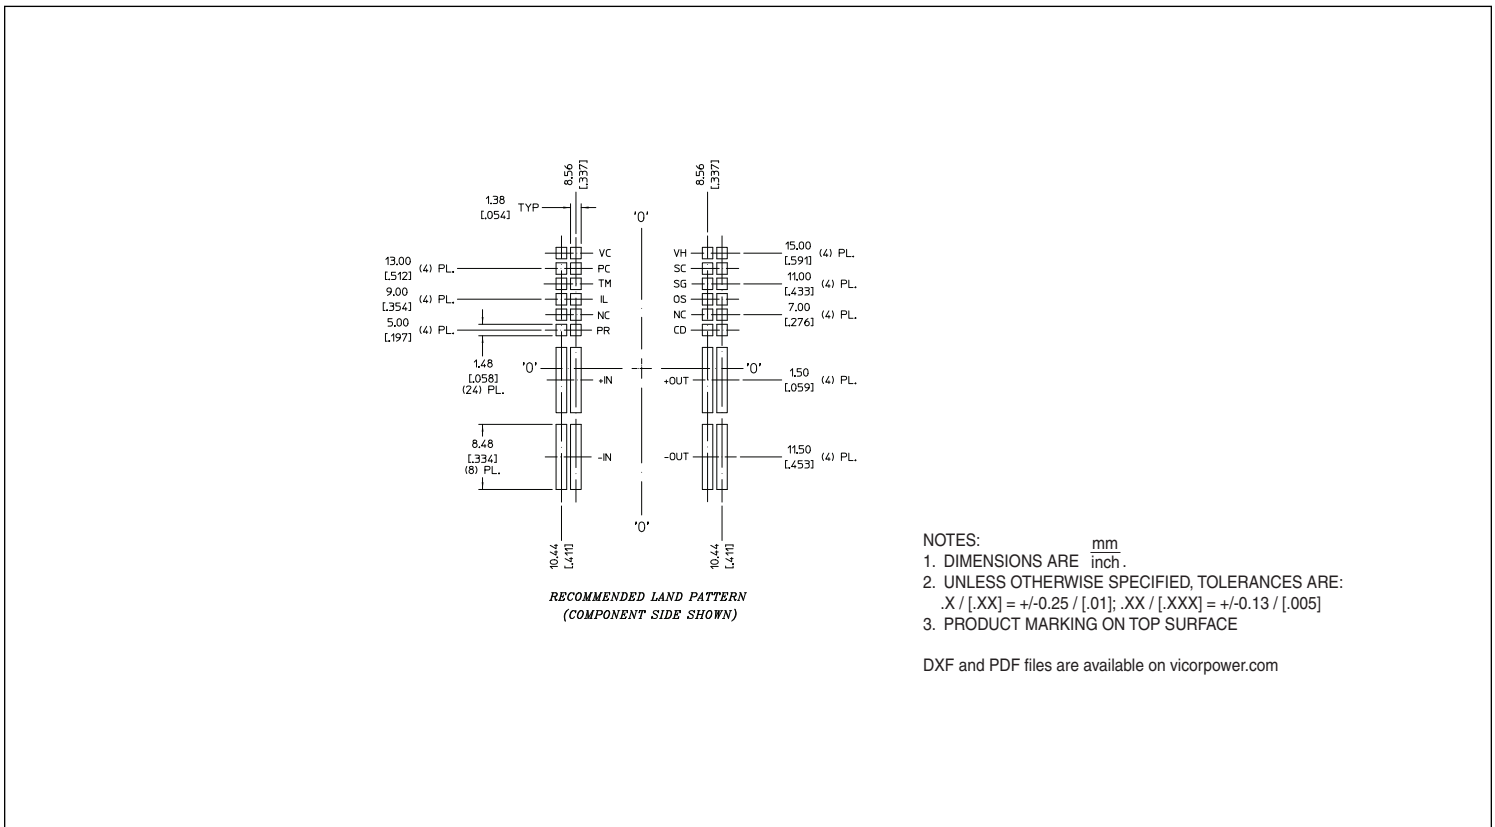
8.56
[.337]

8.56
[.337]

1.38
[.054] TYP

'0'

VC
PC
TM
IL
NC
PR

13.00
[.512] (4) PL.
9.00
[.354] (4) PL.
5.00
[.197] (4) PL.

VH
SC
SG
OS
NC
CD

15.00
[.591] (4) PL.
11.00
[.433] (4) PL.
7.00
[.276] (4) PL.

1.48
[.058]
(24) PL.

'0'
+IN
+OUT
'0'

1.50
[.059] (4) PL.

8.48
[.334]
(8) PL.

-IN
-OUT

11.50
[.453] (4) PL.

'0'

10.44
[.411]

10.44
[.411]

RECOMMENDED LAND PATTERN
(COMPONENT SIDE SHOWN)

NOTES:
1. DIMENSIONS ARE $\frac{mm}{inch}$.
2. UNLESS OTHERWISE SPECIFIED, TOLERANCES ARE:
.X / [.XX] = +/-0.25 / [.01]; .XX / [.XXX] = +/-0.13 / [.005]
3. PRODUCT MARKING ON TOP SURFACE

DXF and PDF files are available on vicorpower.com